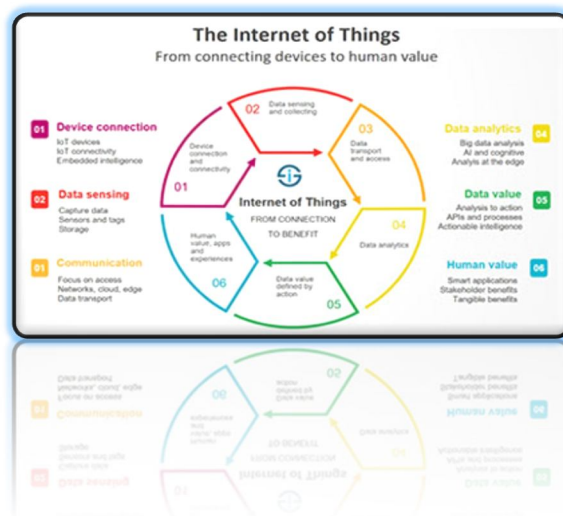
The Internet of Things
From connecting devices to human value

01 Device connection
IoT devices
IoT connectivity
Embedded intelligence

02 Data sensing
Capture data
Sensors and tags
Storage

01 Communication
Focus on access
Networks, cloud, edge
Data transport

02 Data sensing and collecting

03 Data transport and access

04 Data analytics

05 Data value defined by action

06 Human value, apps and experiences

01 Device connection and connectivity

Internet of Things
FROM CONNECTION TO BENEFIT

Data analytics 04
Big data analysis
AI and cognitive
Analysis at the edge

Data value 05
Analysis to action
APIs and processes
Actionable intelligence

Human value 06
Smart applications
Stakeholder benefits
Tangible benefits